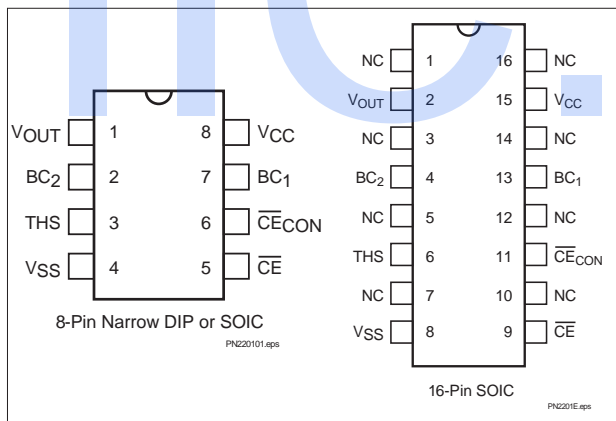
$V_{OUT}$ 1
$BC_2$ 2
THS 3
$V_{SS}$ 4
8 $V_{CC}$
7 $BC_1$
6 $\overline{CE}_{CON}$
5 $\overline{CE}$

8-Pin Narrow DIP or SOIC

PN220101.eps

NC 1
$V_{OUT}$ 2
NC 3
$BC_2$ 4
NC 5
THS 6
NC 7
$V_{SS}$ 8
16 NC
15 $V_{CC}$
14 NC
13 $BC_1$
12 NC
11 $\overline{CE}_{CON}$
10 NC
9 $\overline{CE}$

16-Pin SOIC

PN2201E.eps